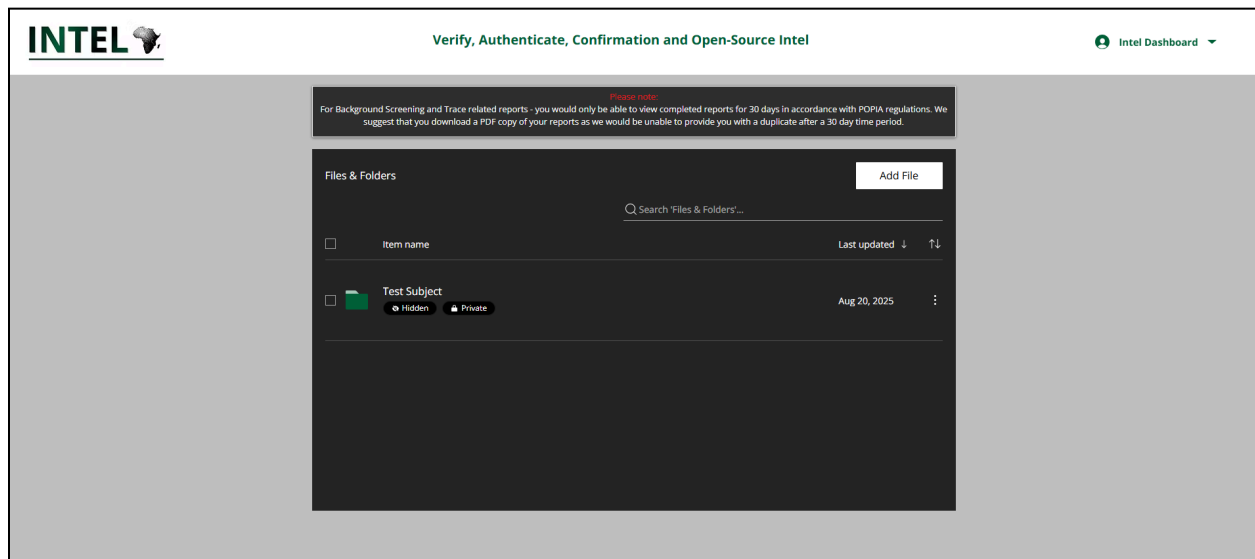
INTEL

Verify, Authenticate, Confirmation and Open-Source Intel

Intel Dashboard

Please note:
For Background Screening and Trace related reports - you would only be able to view completed reports for 30 days in accordance with POPIA regulations. We suggest that you download a PDF copy of your reports as we would be unable to provide you with a duplicate after a 30 day time period.

Files & Folders

Add File

Search 'Files & Folders'...

Item name

Last updated

Test Subject

Hidden

Private

Aug 20, 2025